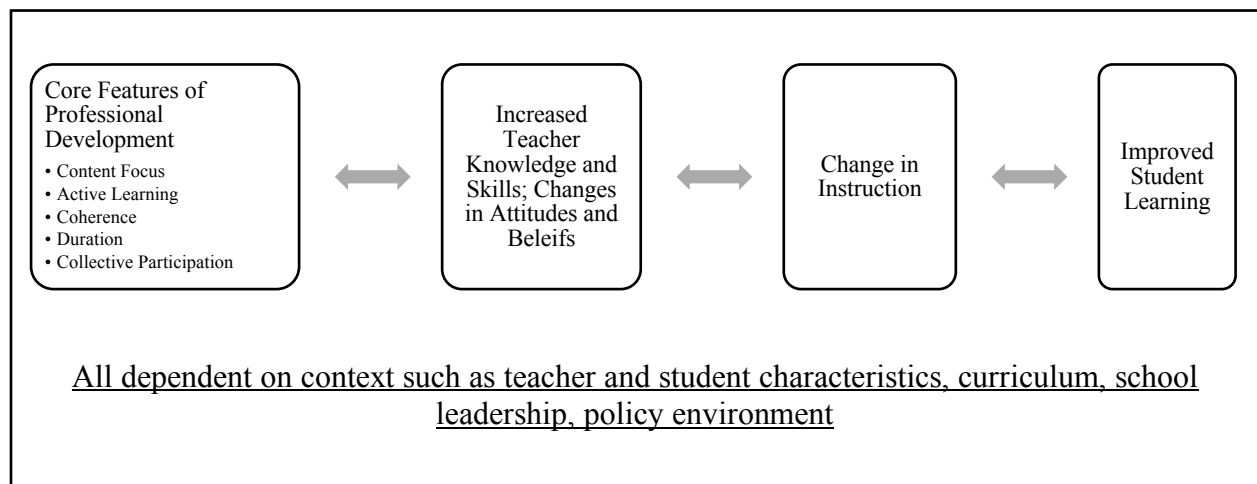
Core Features of Professional Development
• Content Focus
• Active Learning
• Coherence
• Duration
• Collective Participation

Increased Teacher Knowledge and Skills; Changes in Attitudes and Beleifs

Change in Instruction

Improved Student Learning

All dependent on context such as teacher and student characteristics, curriculum, school leadership, policy environment